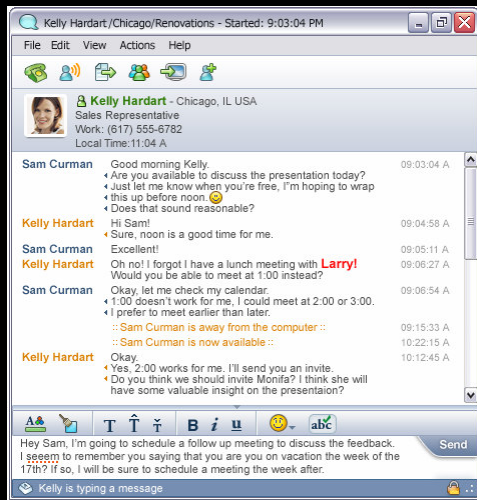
Kelly Hardart /Chicago/Renovations - Started: 9:03:04 PM

File Edit View Actions Help

Kelly Hardart - Chicago, IL USA
Sales Representative
Work: (617) 555-6782
Local Time:11:04 A

Sam Curman Good morning Kelly. 09:03:04 A
Are you available to discuss the presentation today?
Just let me know when you're free, I"m hoping to wrap this up before noon.
Does that sound reasonable?

Kelly Hardart Hi Sam! 09:04:58 A
Sure, noon is a good time for me.

Sam Curman Excellent! 09:05:11 A

Kelly Hardart Oh no! I forgot I have a lunch meeting with Larry! 09:06:27 A
Would you be able to meet at 1:00 instead?

Sam Curman Okay, let me check my calendar. 09:06:54 A
1:00 doesn't work for me, I could meet at 2:00 or 3:00.
I prefer to meet earlier than later.

:: Sam Curman is away from the computer :: 09:15:33 A
:: Sam Curman is now available :: 10:22:15 A

Kelly Hardart Okay. 10:12:45 A
Yes, 2:00 works for me. I'll send you an invite.
Do you think we should invite Monifa? I think she will have some valuable insight on the presentation.

B i u abc

Hey Sam, I'm going to schedule a follow up meeting to discuss the feedback. I seeem to remember you saying that you are you on vacation the week of the 17th? If so, I will be sure to schedule a meeting the week after.

Send

Kelly is typing a message